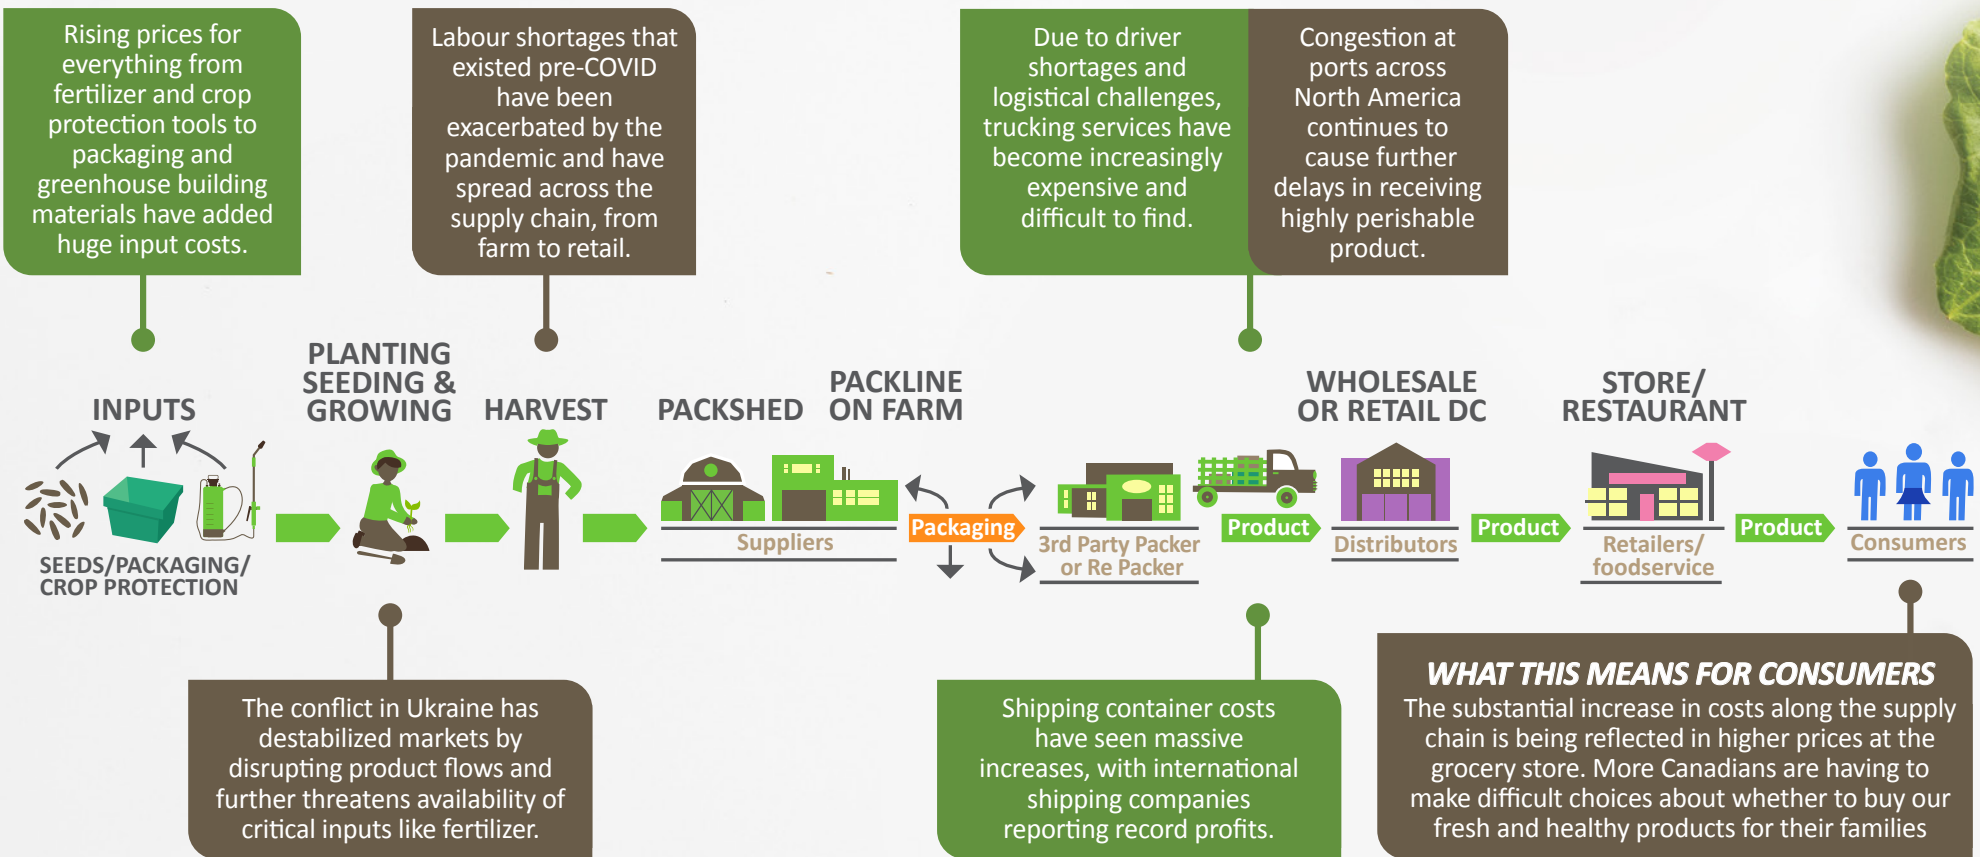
Rising prices for everything from fertilizer and crop protection tools to packaging and greenhouse building materials have added huge input costs.

Labour shortages that existed pre-COVID have been exacerbated by the pandemic and have spread across the supply chain, from farm to retail.

Due to driver shortages and logistical challenges, trucking services have become increasingly expensive and difficult to find.

Congestion at ports across North America continues to cause further delays in receiving highly perishable product.

INPUTS

PLANTING SEEDING & GROWING

HARVEST

PACKSHED

PACKLINE ON FARM

WHOLESALE OR RETAIL DC

STORE/ RESTAURANT

SEEDS/PACKAGING/ CROP PROTECTION

Suppliers

Packaging

3rd Party Packer or Re Packer

Product

Distributors

Product

Retailers/ foodservice

Product

Consumers

The conflict in Ukraine has destabilized markets by disrupting product flows and further threatens availability of critical inputs like fertilizer.

Shipping container costs have seen massive increases, with international shipping companies reporting record profits.

WHAT THIS MEANS FOR CONSUMERS
The substantial increase in costs along the supply chain is being reflected in higher prices at the grocery store. More Canadians are having to make difficult choices about whether to buy our fresh and healthy products for their families